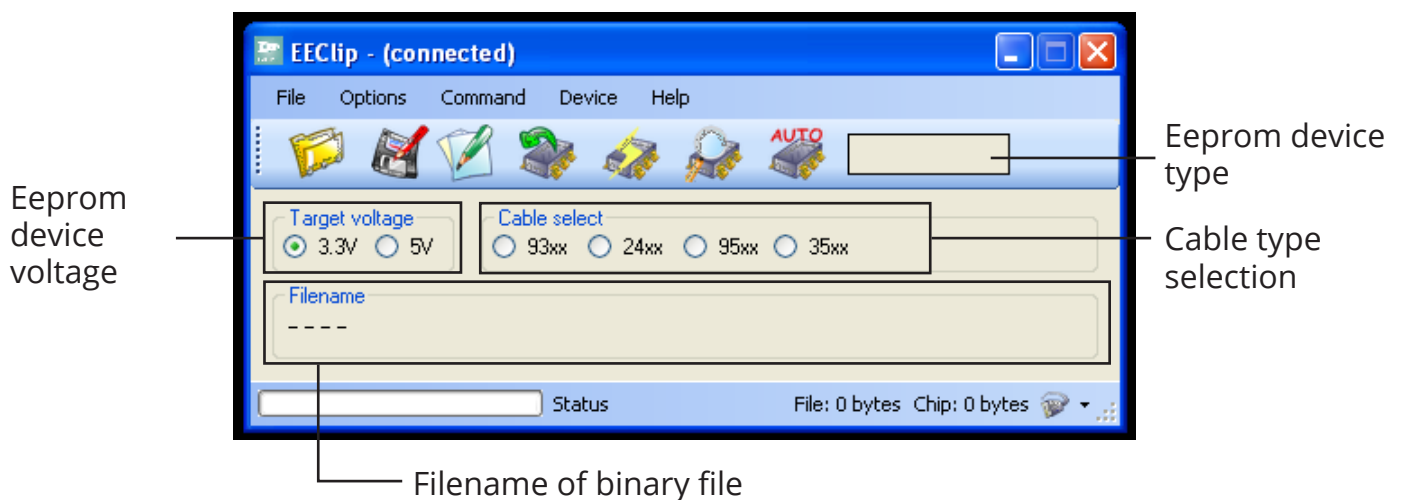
EEClip - (connected)

File Options Command Device Help

AUTO

Eeprom device type

Eeprom device voltage

Target voltage
3.3V 5V

Cable select
93xx 24xx 95xx 35xx

Cable type selection

Filename
- - - -

Status File: 0 bytes Chip: 0 bytes

Filename of binary file